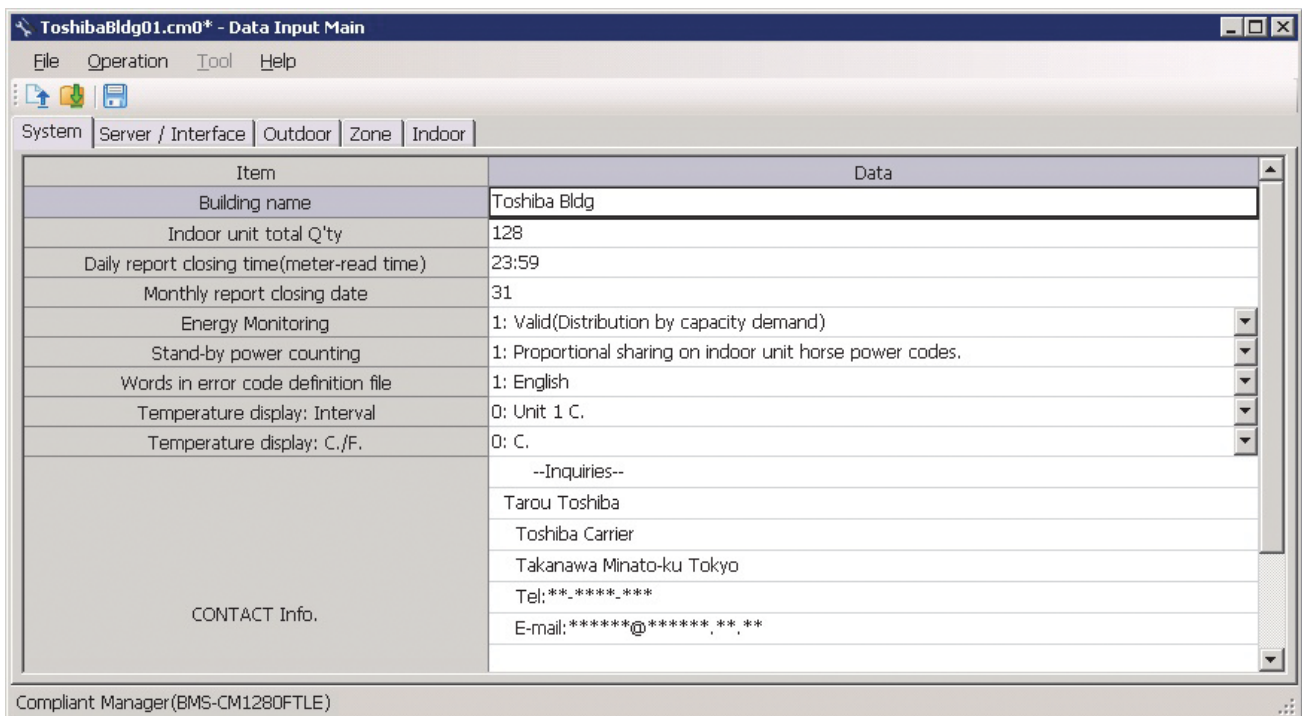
ToshibaBldg01.cm0* - Data Input Main

File Operation Tool Help

System | Server / Interface | Outdoor | Zone | Indoor

| Item | Data |
|---|---|
| Building name | Toshiba Bldg |
| Indoor unit total Q'ty | 128 |
| Daily report closing time(meter-read time) | 23:59 |
| Monthly report closing date | 31 |
| Energy Monitoring | 1: Valid(Distribution by capacity demand) |
| Stand-by power counting | 1: Proportional sharing on indoor unit horse power codes. |
| Words in error code definition file | 1: English |
| Temperature display: Interval | 0: Unit 1 C. |
| Temperature display: C./F. | 0: C. |
| CONTACT Info. | --Inquiries-- Tarou Toshiba Toshiba Carrier Takanawa Minato-ku Tokyo Tel:**-****-*** E-mail:******@******.**.** |

Compliant Manager(BMS-CM1280FTLE)